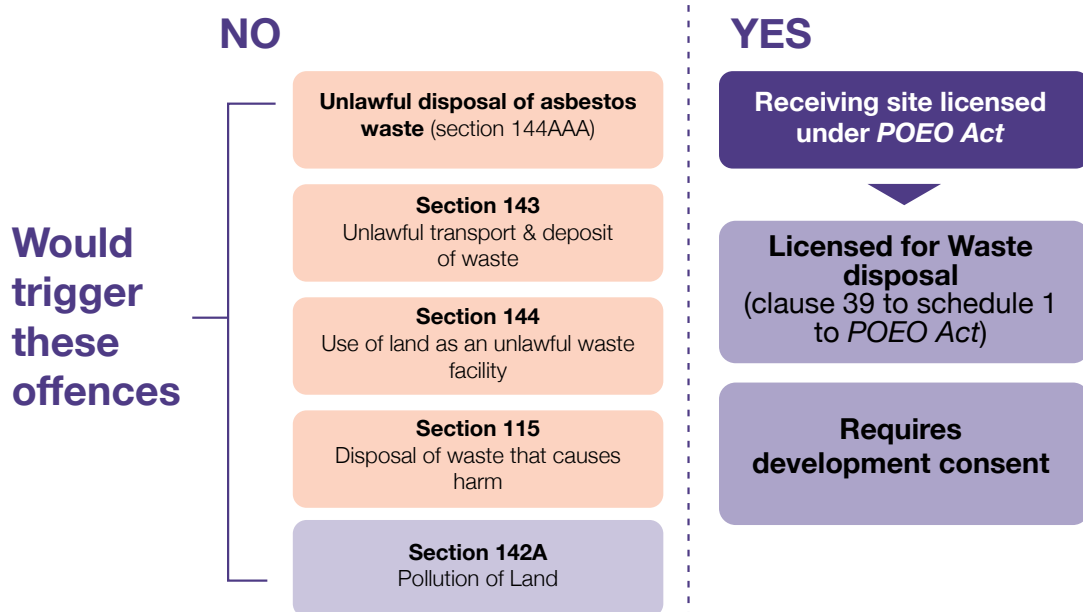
NO

Would trigger these offences

**Unlawful disposal of asbestos waste** (section 144AAA)

**Section 143**
Unlawful transport & deposit of waste

**Section 144**
Use of land as an unlawful waste facility

**Section 115**
Disposal of waste that causes harm

**Section 142A**
Pollution of Land

YES

Receiving site licensed under *POEO Act*

**Licensed for Waste disposal**
(clause 39 to schedule 1 to *POEO Act*)

**Requires development consent**